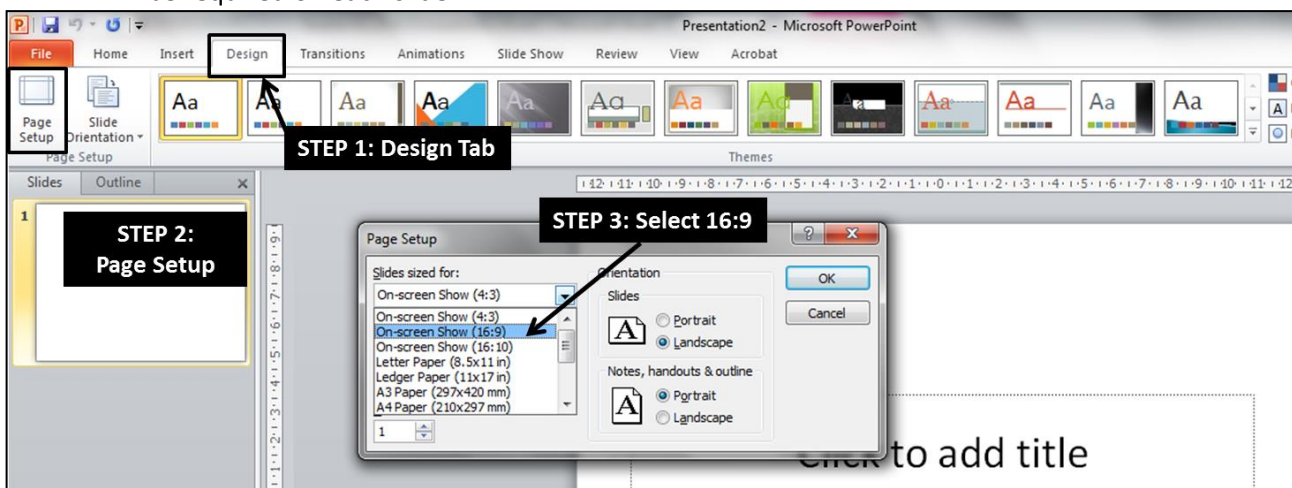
Presentation2 - Microsoft PowerPoint

File Home Insert Design Transitions Animations Slide Show Review View Acrobat

Page Setup Slide Orientation

Page Setup

Aa Aa Aa Aa Aa Aa Aa Aa Aa Aa Aa Aa Aa

Themes

STEP 1: Design Tab

Slides Outline

1

STEP 2: Page Setup

STEP 3: Select 16:9

Page Setup

Slides sized for:

On-screen Show (4:3)

On-screen Show (4:3)
On-screen Show (16:9)
On-screen Show (16:10)
Letter Paper (8.5x11 in)
Ledger Paper (11x17 in)
A3 Paper (297x420 mm)
A4 Paper (210x297 mm)

1

Orientation

Slides

Portrait
Landscape

Notes, handouts & outline

Portrait
Landscape

OK

Cancel

Click to add title